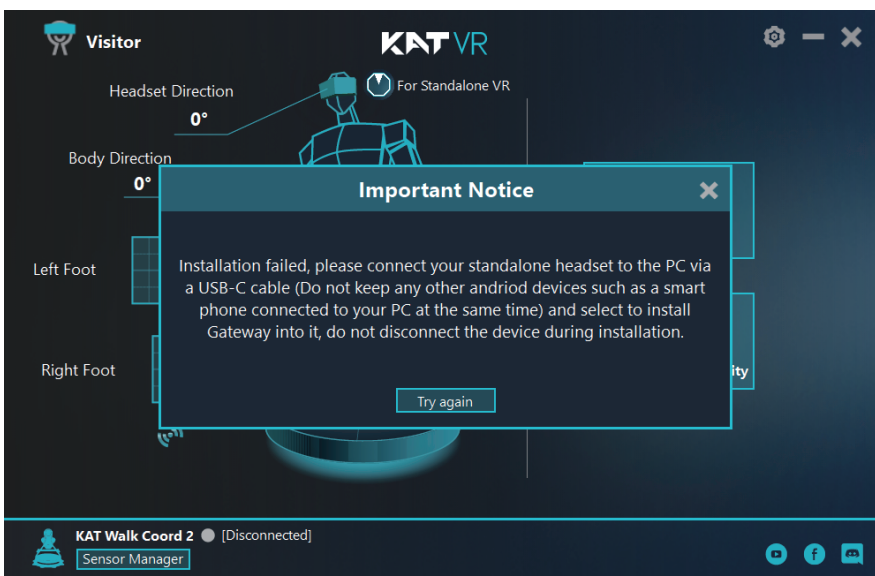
Visitor

KAT VR

Headset Direction
0°

For Standalone VR

Body Direction
0°

Left Foot

Right Foot

Important Notice

Installation failed, please connect your standalone headset to the PC via a USB-C cable (Do not keep any other andriod devices such as a smart phone connected to your PC at the same time) and select to install Gateway into it, do not disconnect the device during installation.

Try again

ity

KAT Walk Coord 2 [Disconnected]
Sensor Manager